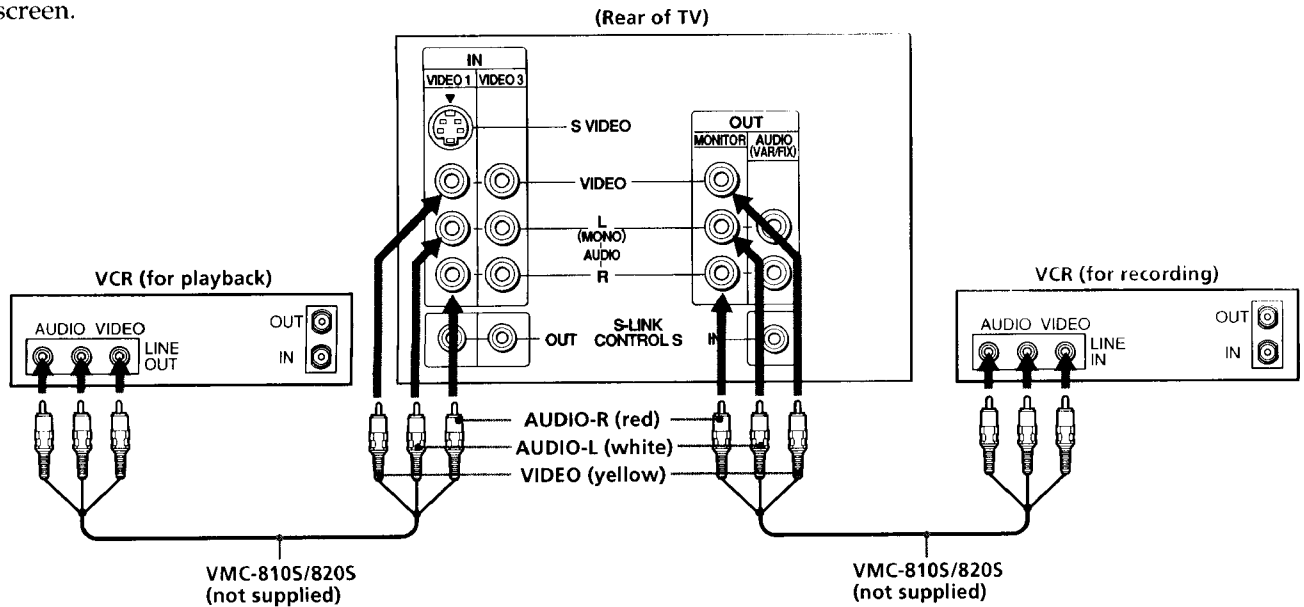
screen.

(Rear of TV)

IN
VIDEO 1 VIDEO 3

S VIDEO

OUT
MONITOR AUDIO (VAR/FIX)

VIDEO

L
(MONO)
AUDIO
R

VCR (for playback)

AUDIO VIDEO
LINE OUT

OUT
IN

OUT S-LINK CONTROL S IN

VCR (for recording)

AUDIO VIDEO
LINE IN

OUT
IN

AUDIO-R (red)
AUDIO-L (white)
VIDEO (yellow)

VMC-810S/820S
(not supplied)

VMC-810S/820S
(not supplied)